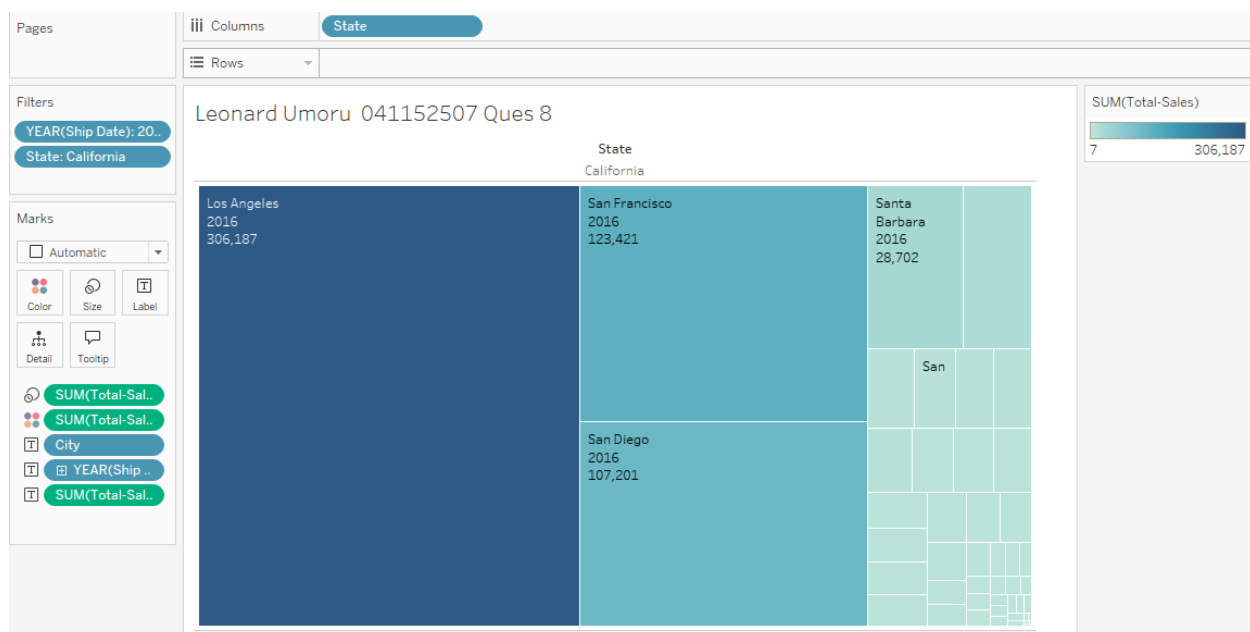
Pages

iii Columns
State

Rows

Filters
YEAR(Ship Date): 20..
State: California

Marks
Automatic
Color
Size
Label
Detail
Tooltip
SUM(Total-Sal..
SUM(Total-Sal..
City
YEAR(Ship ..
SUM(Total-Sal..

Leonard Umoru 041152507 Ques 8

State
California

Los Angeles
2016
306,187

San Francisco
2016
123,421

San Diego
2016
107,201

Santa Barbara
2016
28,702

San

SUM(Total-Sales)
7
306,187